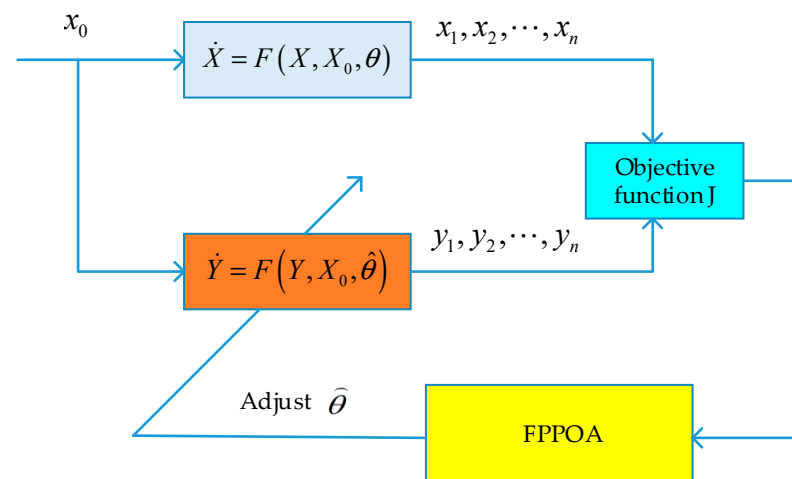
$x_0$

$\dot{X} = F\left(X, X_0, \theta\right)$

$x_1, x_2, \cdots, x_n$

Objective function J

$\dot{Y} = F\left(Y, X_0, \hat{\theta}\right)$

$y_1, y_2, \cdots, y_n$

Adjust $\widehat{\theta}$

FPPOA